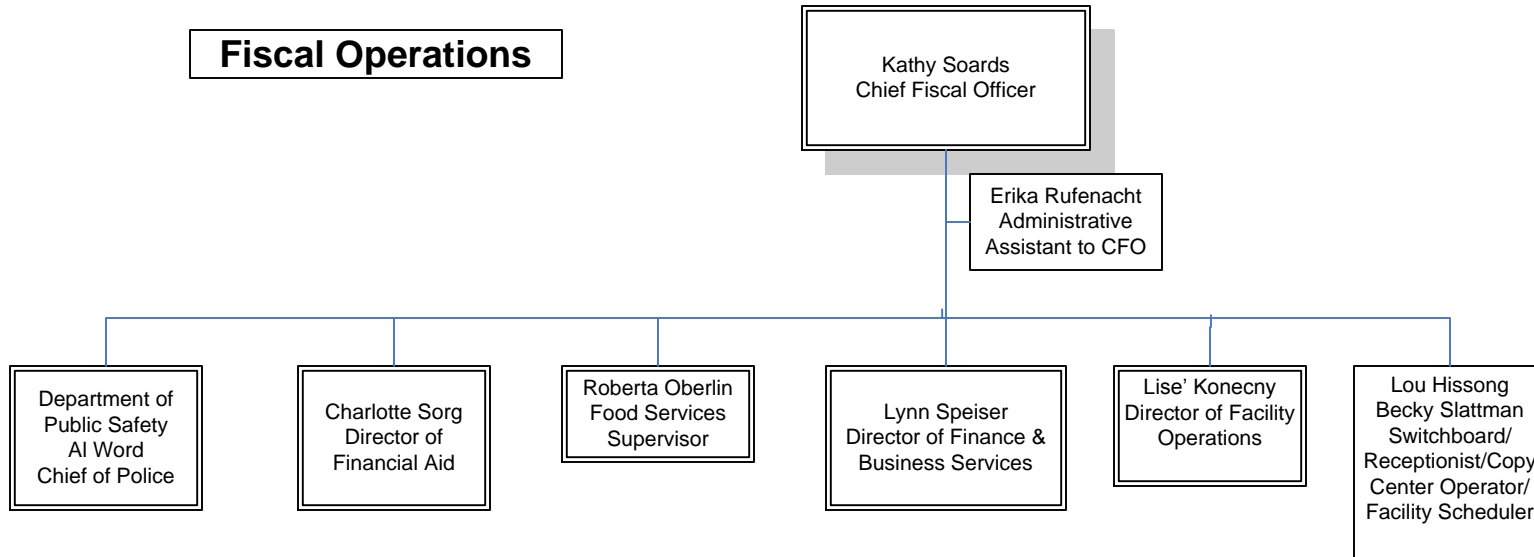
Fiscal Operations

Kathy Soards
Chief Fiscal Officer

Erika Rufenacht
Administrative
Assistant to CFO

Department of
Public Safety
Al Word
Chief of Police

Charlotte Sorg
Director of
Financial Aid

Roberta Oberlin
Food Services
Supervisor

Lynn Speiser
Director of Finance &
Business Services

Lise' Konecny
Director of Facility
Operations

Lou Hissong
Becky Slattman
Switchboard/
Receptionist/Copy
Center Operator/
Facility Scheduler